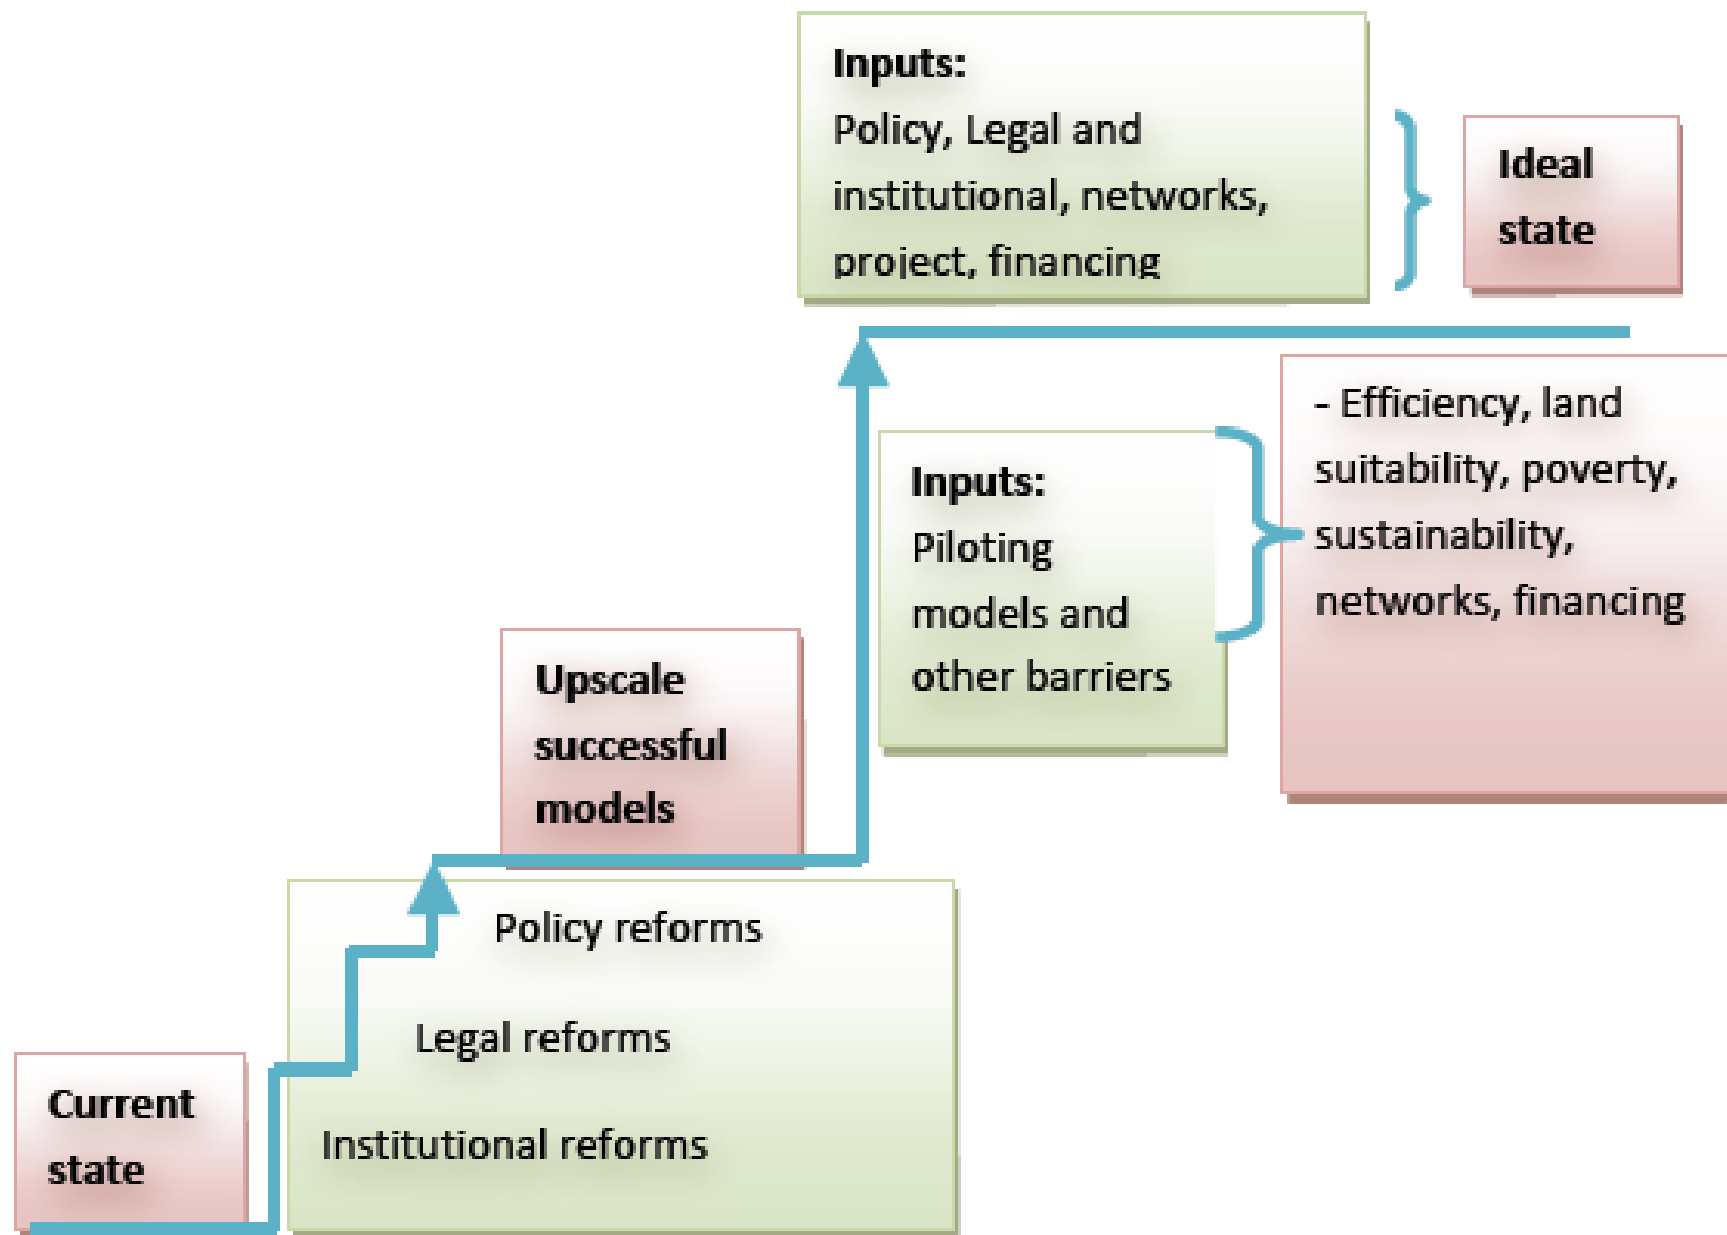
Inputs:
Policy, Legal and institutional, networks, project, financing

Ideal state

Inputs:
Piloting models and other barriers

- Efficiency, land suitability, poverty, sustainability, networks, financing

Upscale successful models

Policy reforms

Legal reforms

Institutional reforms

Current state